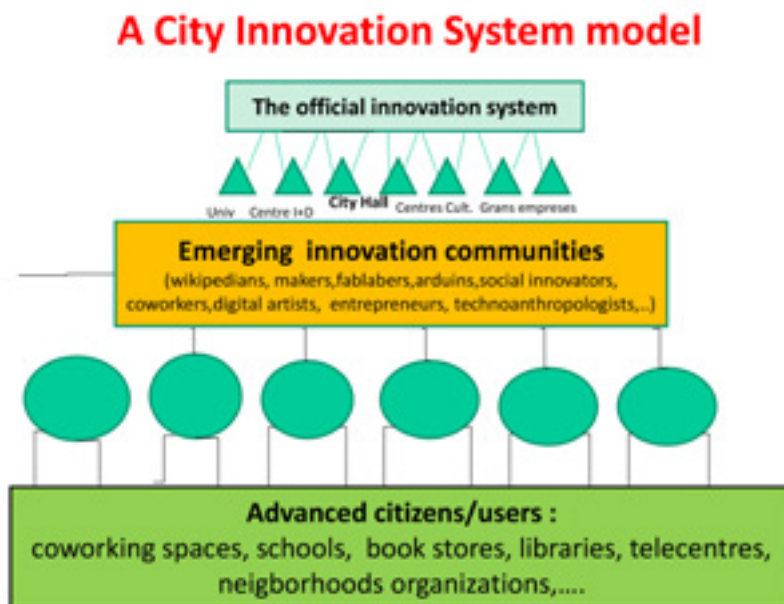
A City Innovation System model

The official innovation system

Univ
Centre I+D
City Hall
Centres Cult.
Grans empreses

Emerging innovation communities
(wikipedians, makers,fablabers,arduins,social innovators, coworkers,digital artists, entrepreneurs, technoanthropologists,..)

Advanced citizens/users :
coworking spaces, schools, book stores, libraries, telecentres, neigborhoods organizations,....